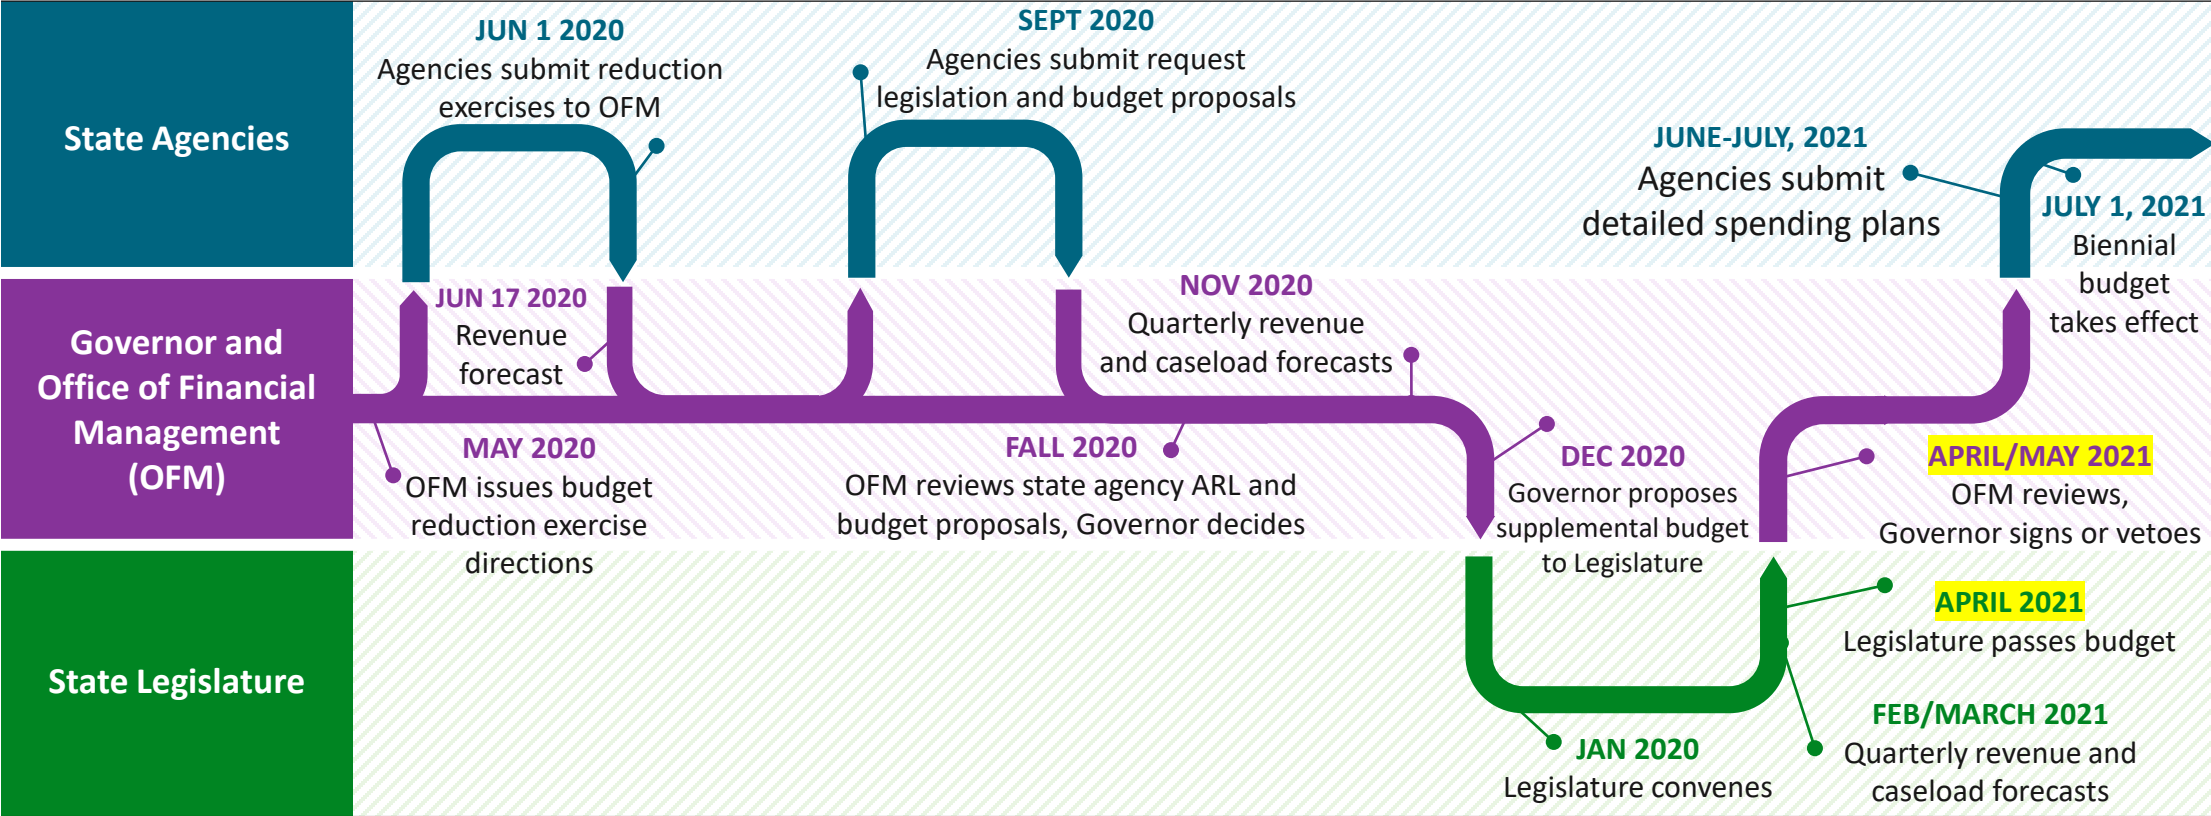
State Agencies

Governor and Office of Financial Management (OFM)

State Legislature

JUN 1 2020
Agencies submit reduction exercises to OFM

SEPT 2020
Agencies submit request legislation and budget proposals

JUNE-JULY, 2021
Agencies submit detailed spending plans

JULY 1, 2021
Biennial budget takes effect

JUN 17 2020
Revenue forecast

NOV 2020
Quarterly revenue and caseload forecasts

MAY 2020
OFM issues budget reduction exercise directions

FALL 2020
OFM reviews state agency ARL and budget proposals, Governor decides

DEC 2020
Governor proposes supplemental budget to Legislature

APRIL/MAY 2021
OFM reviews, Governor signs or vetoes

APRIL 2021
Legislature passes budget

FEB/MARCH 2021
Quarterly revenue and caseload forecasts

JAN 2020
Legislature convenes